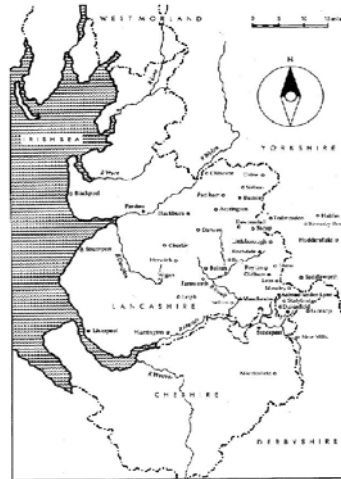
WESTMORLAND

0 5 10 15 miles

N

IRISH SEA

YORKSHIRE

Blackpool

Preston

Blackburn

Padiham

Burnley

Accrington

Clitheroe

Colne

Nelson

Todmorden

Halifax

Huddersfield

Rochdale

Bury

Bolton

Chorley

Darwen

Wigan

Tarnworth

Leigh

Oldham

Manchester

Stockport

Liverpool

Warrington

LANCASHIRE

CHESHIRE

DERBYSHIRE

Ashton-under-Lyne

Stalybridge

Dukinfield

Glossop

New Mills

Macclesfield

Saddleworth

Southport

Ormskirk

Lancaster

R. Ribble

R. Mersey

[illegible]